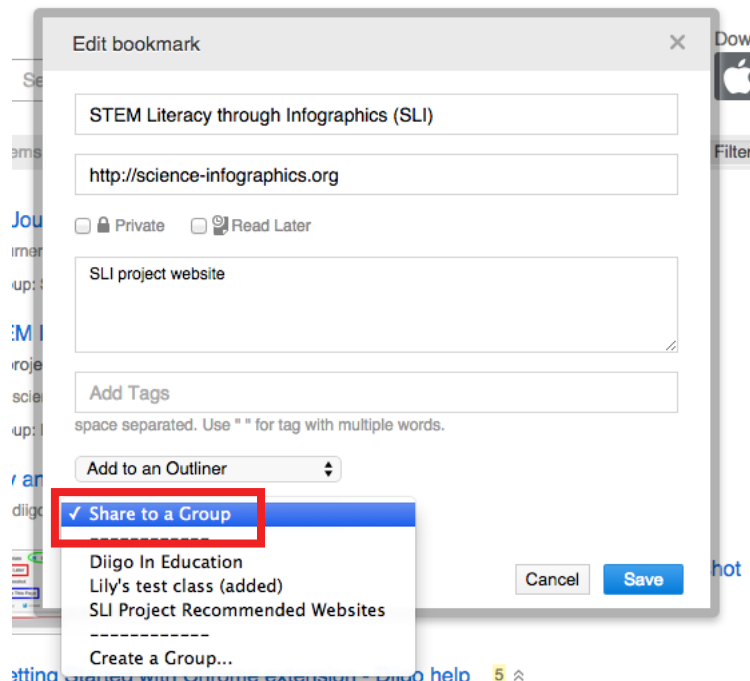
Edit bookmark

×

STEM Literacy through Infographics (SLI)

http://science-infographics.org

Private

Read Later

SLI project website

Add Tags

space separated. Use " " for tag with multiple words.

Add to an Outliner

✓ Share to a Group

------------

Diigo In Education

Lily's test class (added)

SLI Project Recommended Websites

------------

Create a Group...

Cancel

Save

Dow

Filter

hot

5